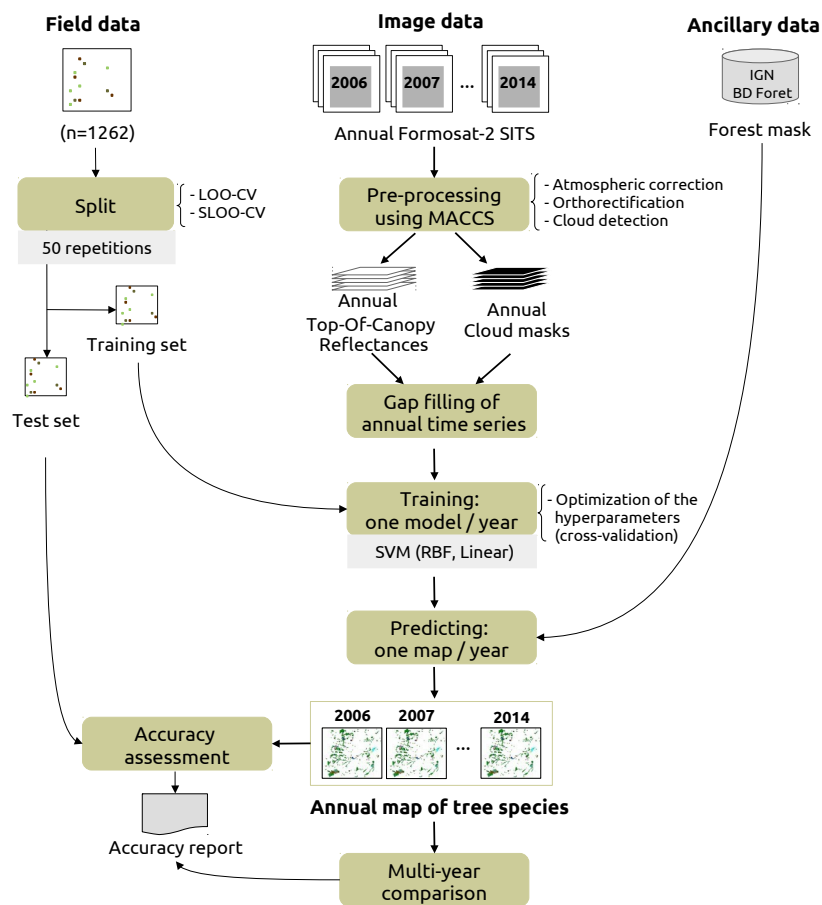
Field data

(n=1262)

Split

- LOO-CV
- SLOO-CV

50 repetitions

Training set

Test set

Image data

2006 2007 ... 2014

Annual Formosat-2 SITS

Pre-processing using MACCS

- Atmospheric correction
- Orthorectification
- Cloud detection

Annual Top-Of-Canopy Reflectances

Annual Cloud masks

Gap filling of annual time series

Training: one model / year

- Optimization of the hyperparameters (cross-validation)

SVM (RBF, Linear)

Predicting: one map / year

Ancillary data

IGN BD Foret

Forest mask

2006 2007 ... 2014

Annual map of tree species

Accuracy assessment

Accuracy report

Multi-year comparison